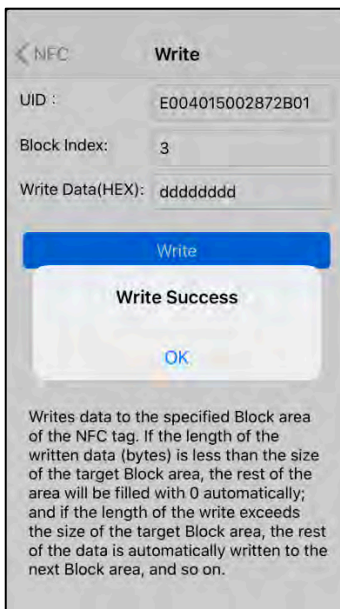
< NFC

Write

UID : E004015002872B01

Block Index: 3

Write Data(HEX): dddddddd

Write

Write Success

OK

Writes data to the specified Block area of the NFC tag. If the length of the written data (bytes) is less than the size of the target Block area, the rest of the area will be filled with 0 automatically; and if the length of the write exceeds the size of the target Block area, the rest of the data is automatically written to the next Block area, and so on.